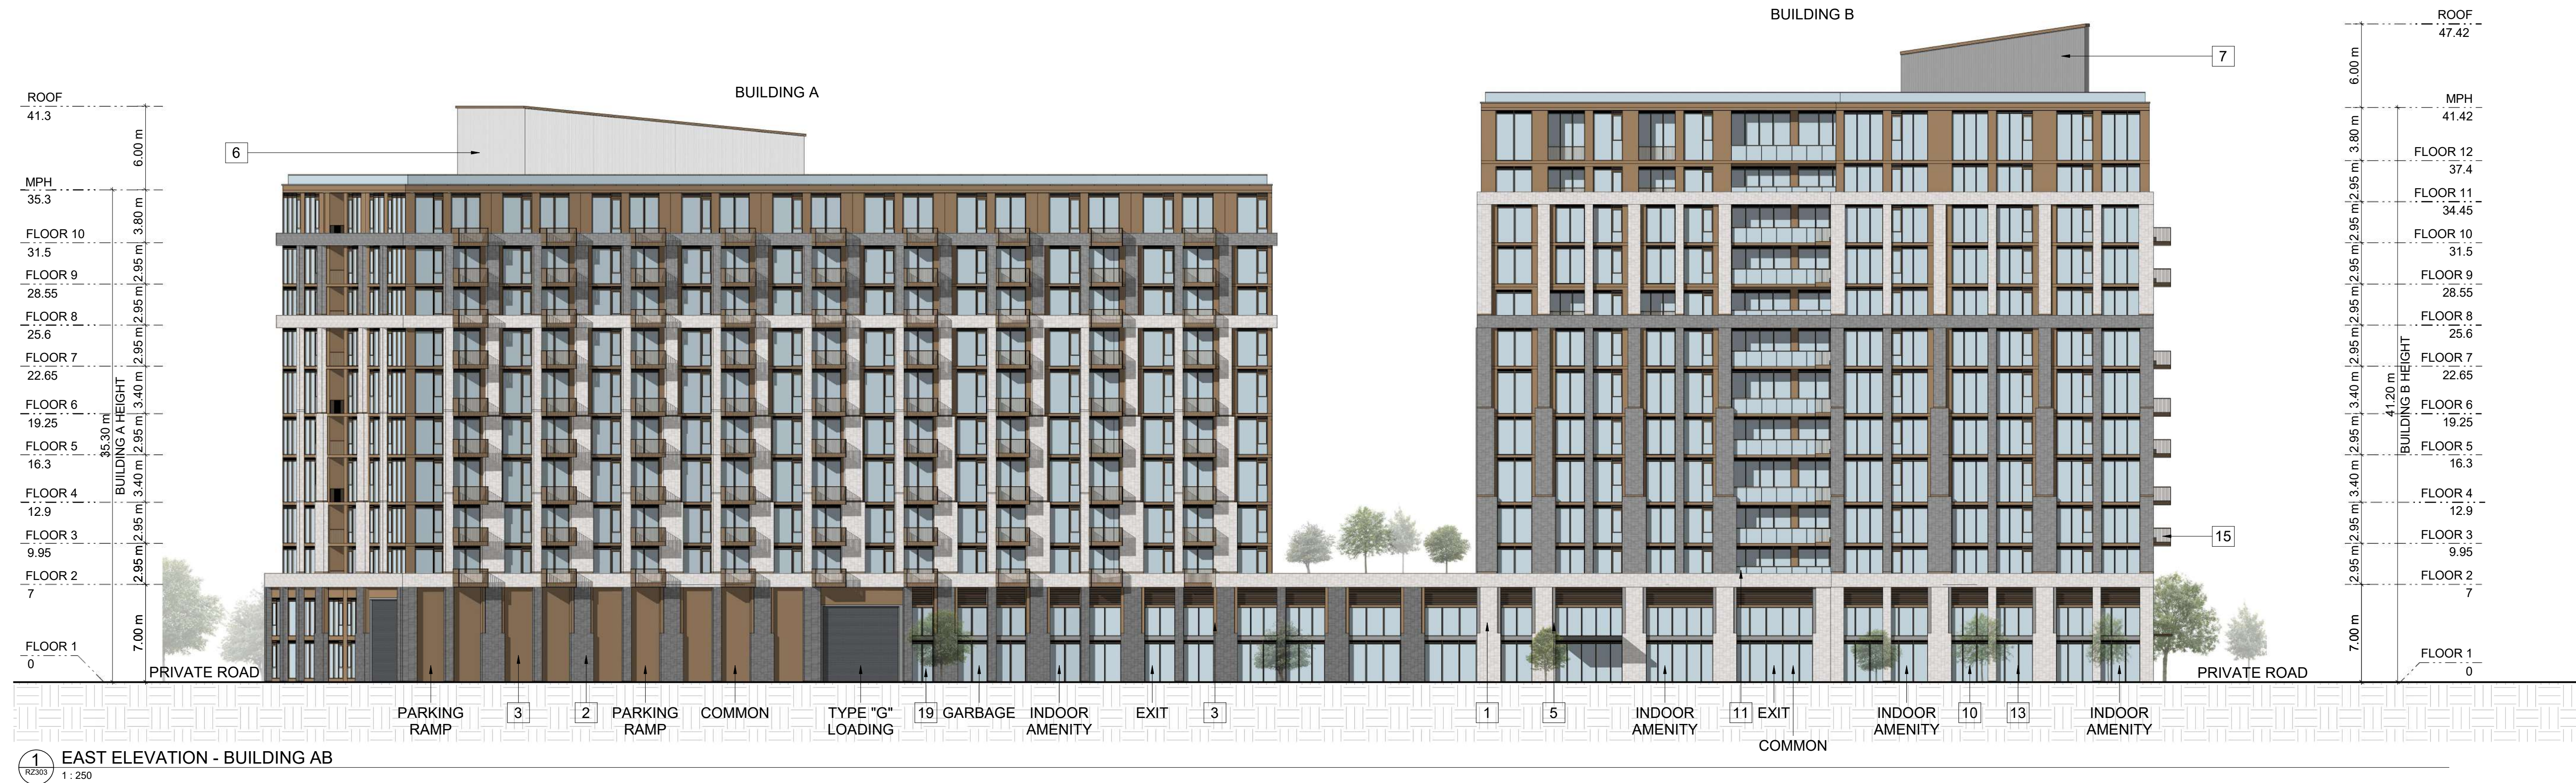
BUILDING A

BUILDING B

ROOF
41.3

MPH
35.3

FLOOR 10
31.5

FLOOR 9
28.55

FLOOR 8
25.6

FLOOR 7
22.65

FLOOR 6
19.25

FLOOR 5
16.3

FLOOR 4
12.9

FLOOR 3
9.95

FLOOR 2
7

FLOOR 1
0

6.00 m
3.80 m
2.95 m
2.95 m
2.95 m
3.40 m
2.95 m
3.40 m
2.95 m
2.95 m
7.00 m

35.30 m
BUILDING A HEIGHT

6

7

15

ROOF
47.42

MPH
41.42

FLOOR 12
37.4

FLOOR 11
34.45

FLOOR 10
31.5

FLOOR 9
28.55

FLOOR 8
25.6

FLOOR 7
22.65

FLOOR 6
19.25

FLOOR 5
16.3

FLOOR 4
12.9

FLOOR 3
9.95

FLOOR 2
7

FLOOR 1
0

6.00 m
3.80 m
2.95 m
2.95 m
2.95 m
2.95 m
2.95 m
3.40 m
2.95 m
3.40 m
2.95 m
2.95 m
7.00 m

41.20 m
BUILDING B HEIGHT

PRIVATE ROAD

PRIVATE ROAD

PARKING RAMP

3

2

PARKING RAMP

COMMON

TYPE "G" LOADING

19

GARBAGE

INDOOR AMENITY

EXIT

3

1

5

INDOOR AMENITY

11

EXIT

COMMON

INDOOR AMENITY

10

13

INDOOR AMENITY

1
RZ303

EAST ELEVATION - BUILDING AB
1 : 250